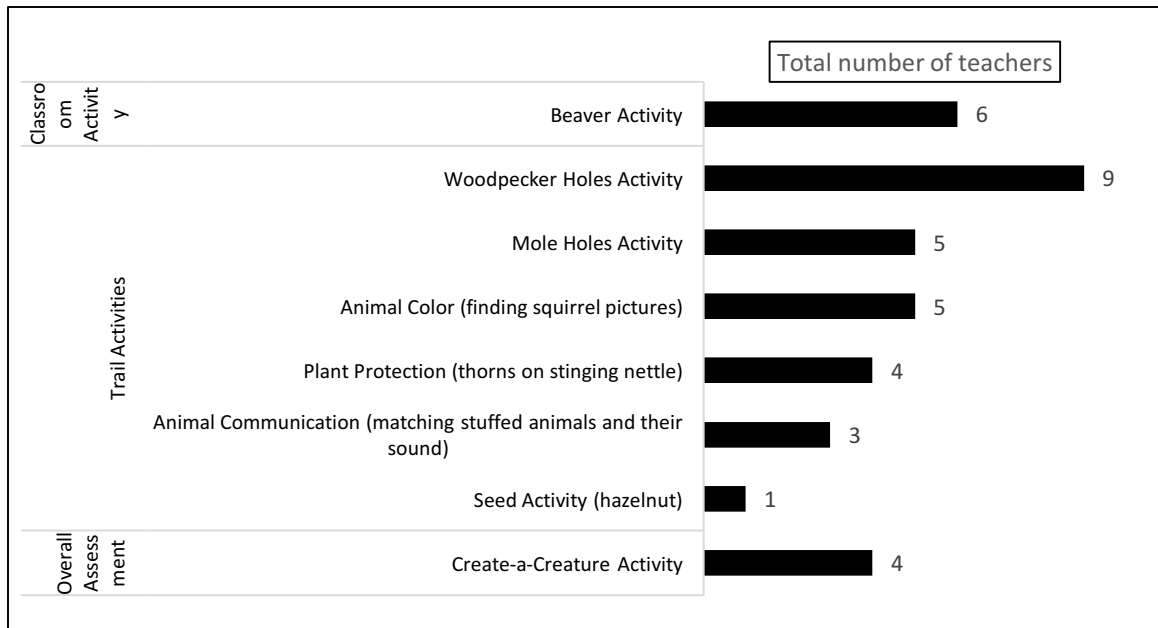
Total number of teachers

Classroom Activity

Beaver Activity 6

Trail Activities

Woodpecker Holes Activity 9

Mole Holes Activity 5

Animal Color (finding squirrel pictures) 5

Plant Protection (thorns on stinging nettle) 4

Animal Communication (matching stuffed animals and their sound) 3

Seed Activity (hazelnut) 1

Overall Assessment

Create-a-Creature Activity 4